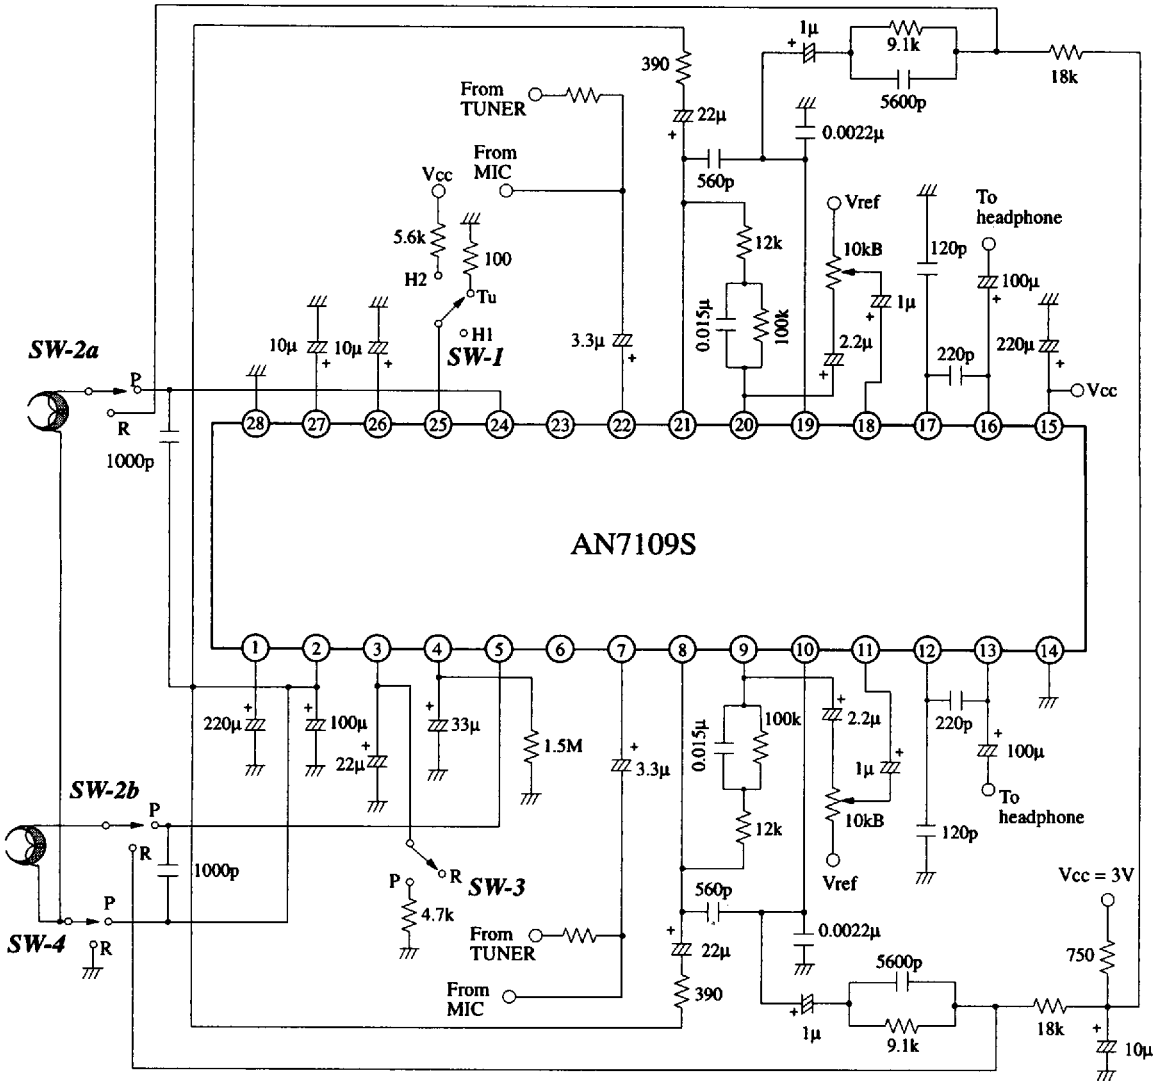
1µ
9.1k
390
From TUNER
18k
22µ
5600p
0.0022µ
From MIC
560p
Vcc
Vref
To headphone
12k
120p
5.6k
100
10kB
100µ
H2
Tu
1µ
0.015µ
100k
H1
10µ
10µ
3.3µ
2.2µ
220p
220µ
SW-1
SW-2a
P
R
Vcc
28
27
26
25
24
23
22
21
20
19
18
17
16
15
1000p
AN7109S
1
2
3
4
5
6
7
8
9
10
11
12
13
14
220µ
100µ
33µ
0.015µ
100k
2.2µ
220p
22µ
1.5M
3.3µ
1µ
100µ
SW-2b
P
R
12k
10kB
To headphone
1000p
120p
R
SW-3
P
Vref
4.7k
560p
Vcc = 3V
SW-4
P
R
From TUNER
22µ
0.0022µ
750
From MIC
390
5600p
1µ
18k
9.1k
10µ